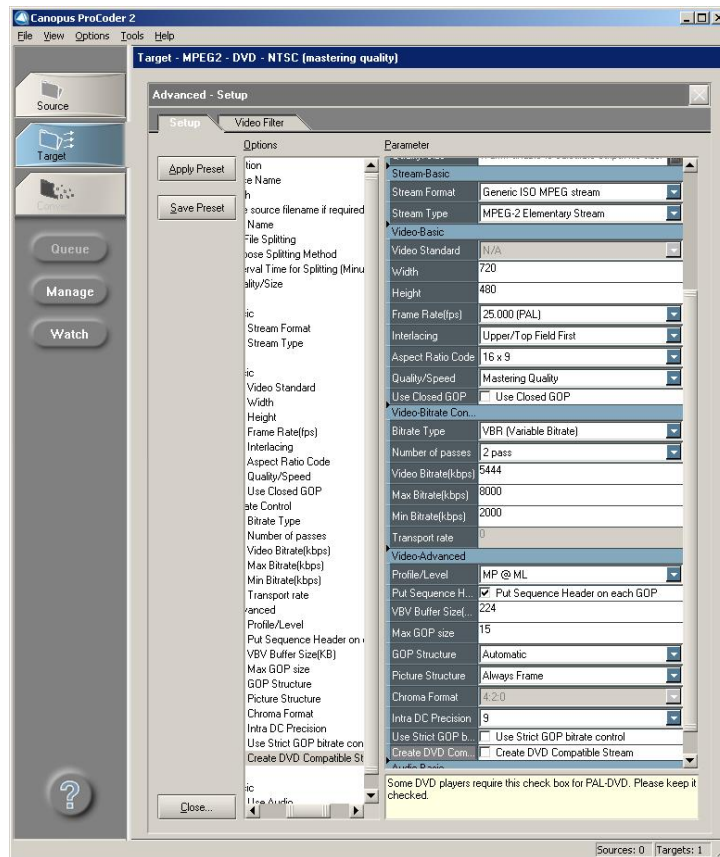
Canopus ProCoder 2
File View Options Tools Help
Target - MPEG2 - DVD - NTSC (mastering quality)
Source
Target
Convert
Queue
Manage
Watch
Advanced - Setup
Setup
Video Filter
Options
Parameter
Apply Preset
Save Preset
tion
e Name
h
e source filename if required
Name
File Splitting
oose Splitting Method
erval Time for Splitting (Minu
ality/Size
ic
Stream Format
Stream Type
ic
Video Standard
Width
Height
Frame Rate(fps)
Interlacing
Aspect Ratio Code
Quality/Speed
Use Closed GOP
ate Control
Bitrate Type
Number of passes
Video Bitrate(kbps)
Max Bitrate(kbps)
Min Bitrate(kbps)
Transport rate
vanced
Profile/Level
Put Sequence Header on
VBV Buffer Size(KB)
Max GOP size
GOP Structure
Picture Structure
Chroma Format
Intra DC Precision
Use Strict GOP bitrate con
Create DVD Compatible St
ic
Use Audio
Stream-Basic
| Stream Format | Generic ISO MPEG stream |
|---|---|
| Stream Type | MPEG-2 Elementary Stream |
Video-Basic
| Video Standard | N/A |
|---|---|
| Width | 720 |
| Height | 480 |
| Frame Rate(fps) | 25.000 (PAL) |
| Interlacing | Upper/Top Field First |
| Aspect Ratio Code | 16 x 9 |
| Quality/Speed | Mastering Quality |
| Use Closed GOP | Use Closed GOP |
Video-Bitrate Con...
| Bitrate Type | VBR (Variable Bitrate) |
|---|---|
| Number of passes | 2 pass |
| Video Bitrate(kbps) | 5444 |
| Max Bitrate(kbps) | 8000 |
| Min Bitrate(kbps) | 2000 |
| Transport rate | 0 |
Video-Advanced
| Profile/Level | MP @ ML |
|---|---|
| Put Sequence H... | Put Sequence Header on each GOP |
| VBV Buffer Size(... | 224 |
| Max GOP size | 15 |
| GOP Structure | Automatic |
| Picture Structure | Always Frame |
| Chroma Format | 4:2:0 |
| Intra DC Precision | 9 |
| Use Strict GOP b... | Use Strict GOP bitrate control |
| Create DVD Com... | Create DVD Compatible Stream |
Audio-Basic
Some DVD players require this check box for PAL-DVD. Please keep it checked.
Close...
Sources: 0 Targets: 1